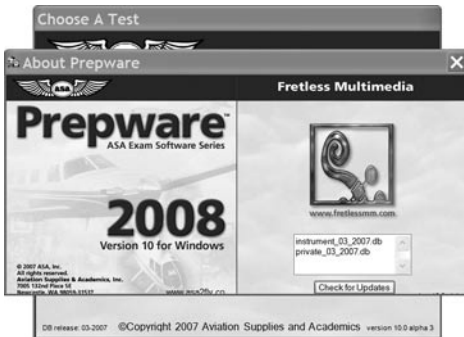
Choose A Test

About Prepware

ASA

Fretless Multimedia

Prepware™
ASA Exam Software Series

2008
Version 10 for Windows

© 2007 ASA, Inc.
All rights reserved.
Aviation Supplies & Academics, Inc.
7005 132nd Place SE
Newcastle, WA 98059-3153

www.asa2fly.co

www.fretlessmm.com

instrument_03_2007.db
private_03_2007.db

Check for Updates

DB release: 03-2007 ©Copyright 2007 Aviation Supplies and Academics version 10.0 alpha 3